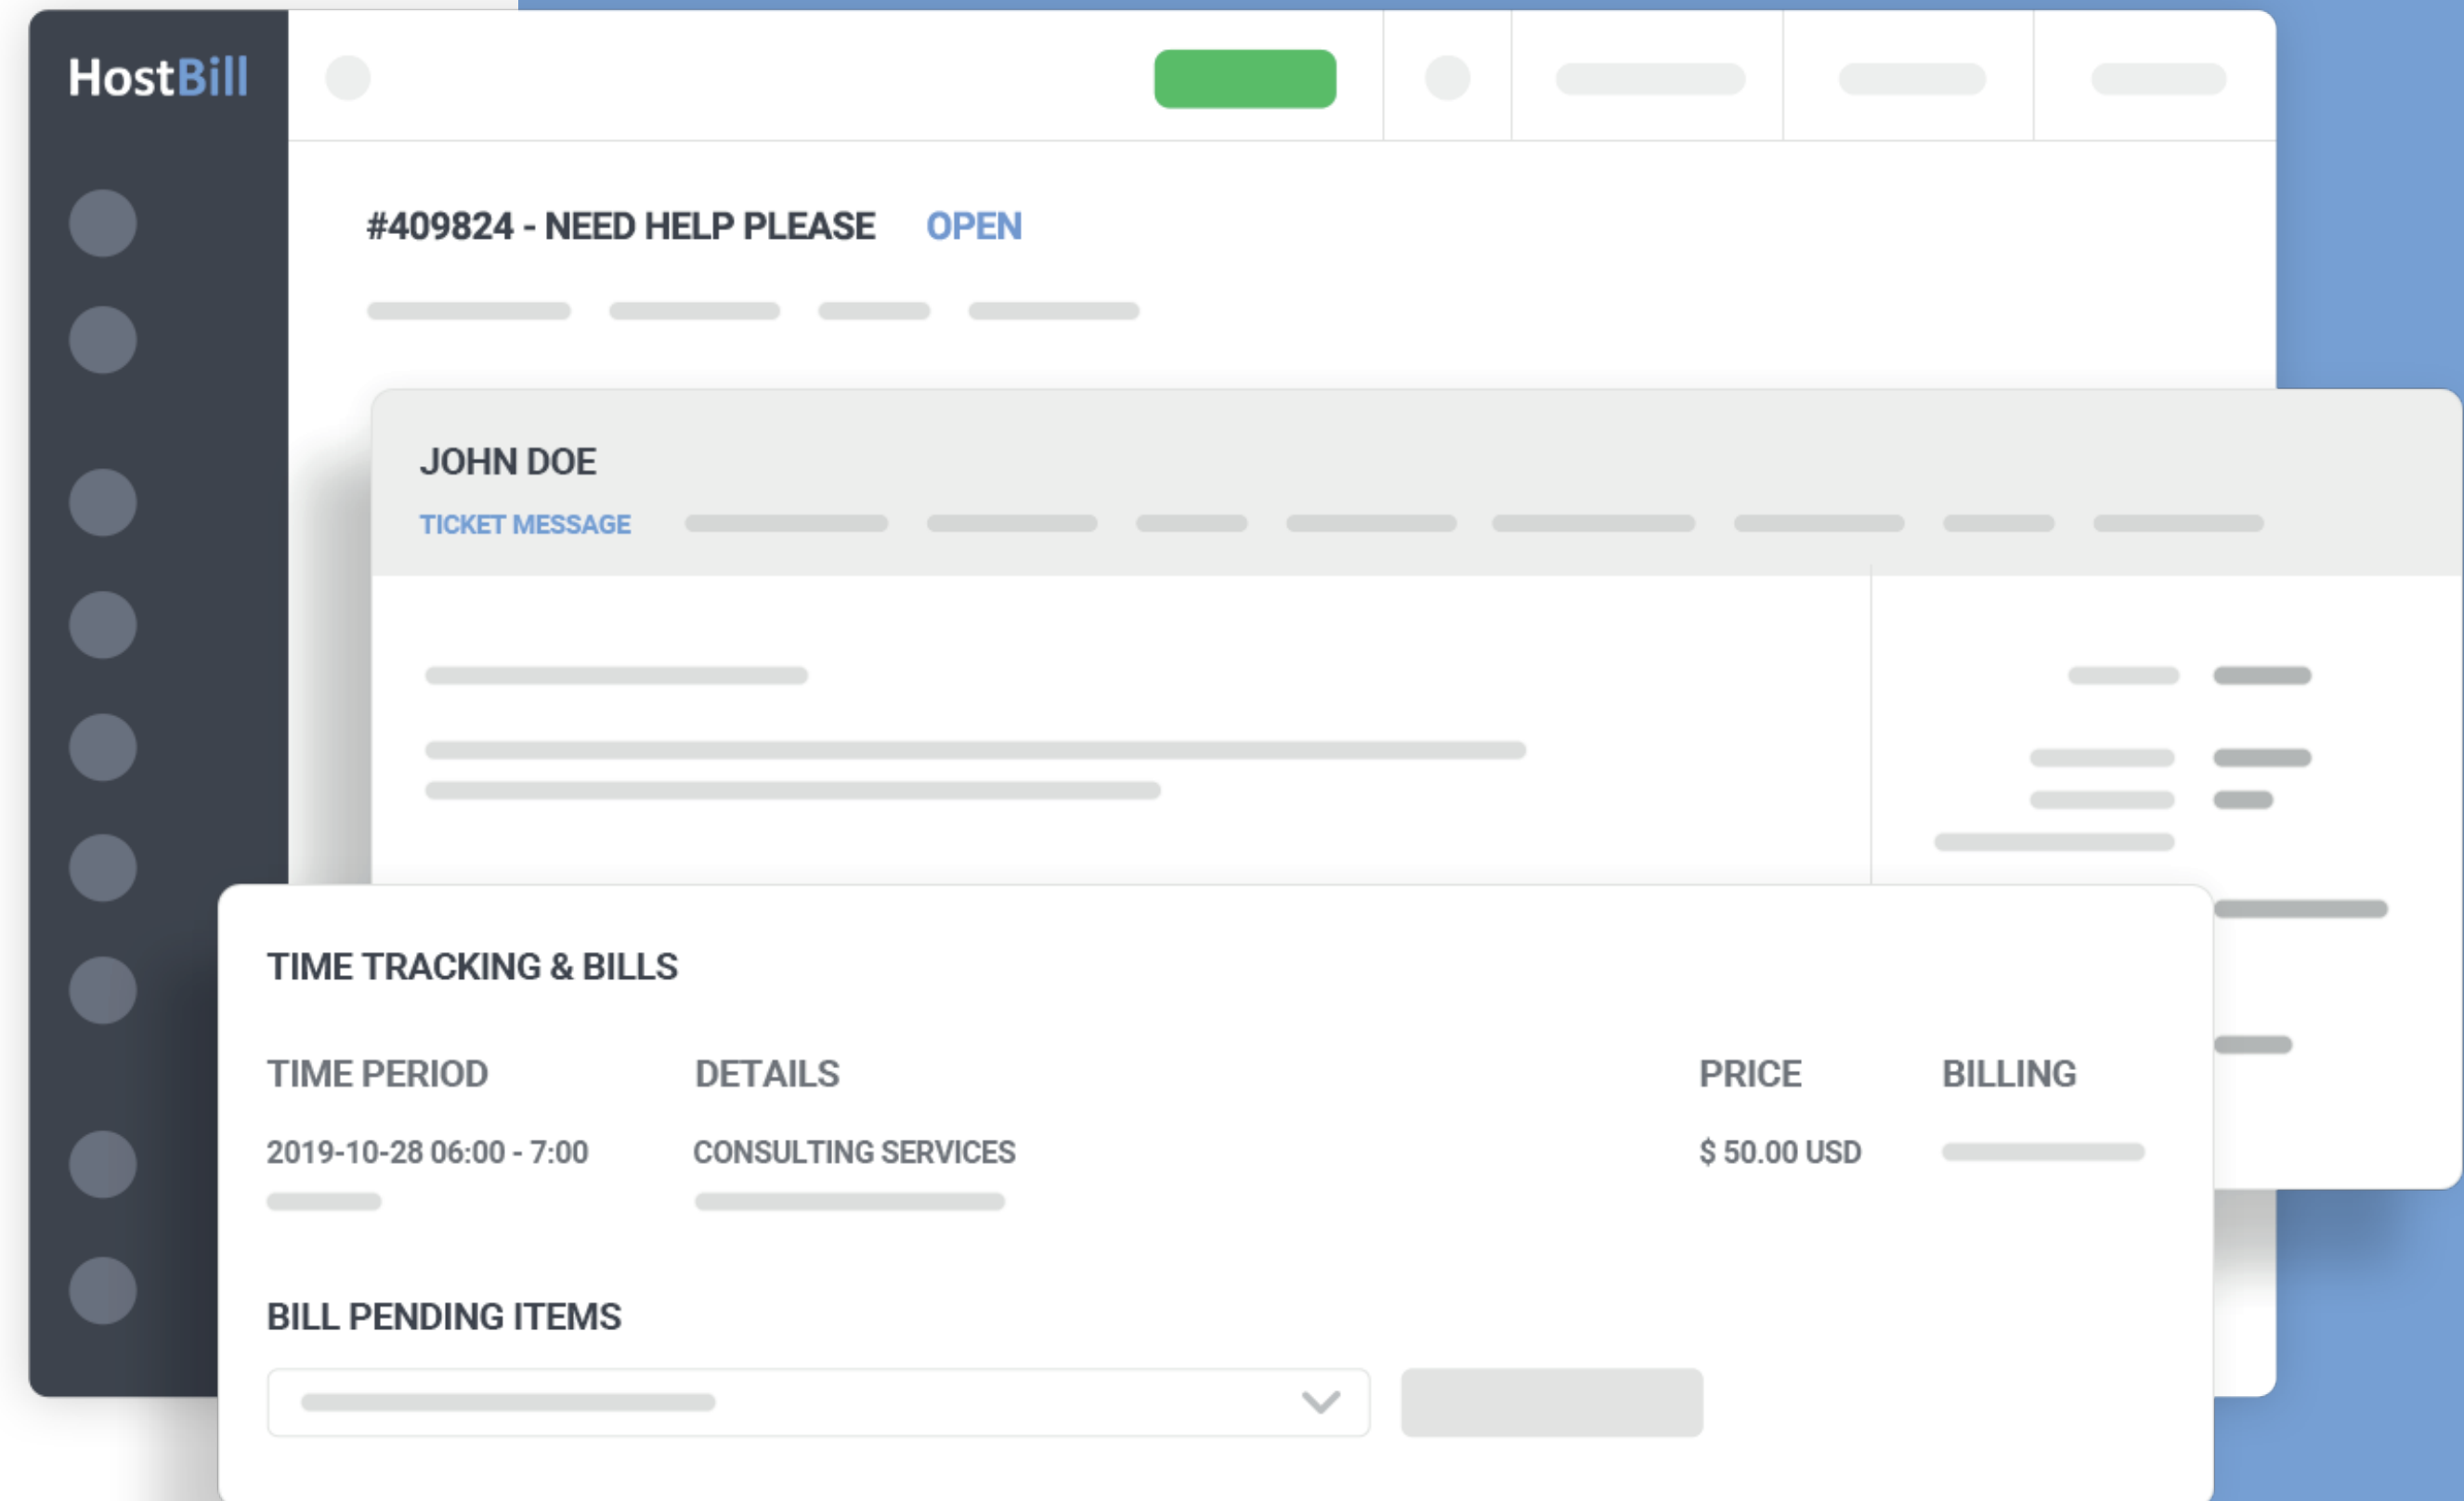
HostBill

#409824 - NEED HELP PLEASE OPEN

JOHN DOE

TICKET MESSAGE

TIME TRACKING & BILLS

| TIME PERIOD | DETAILS | PRICE | BILLING |
|---|---|---|---|
| 2019-10-28 06:00 - 7:00 | CONSULTING SERVICES | $ 50.00 USD | |

BILL PENDING ITEMS